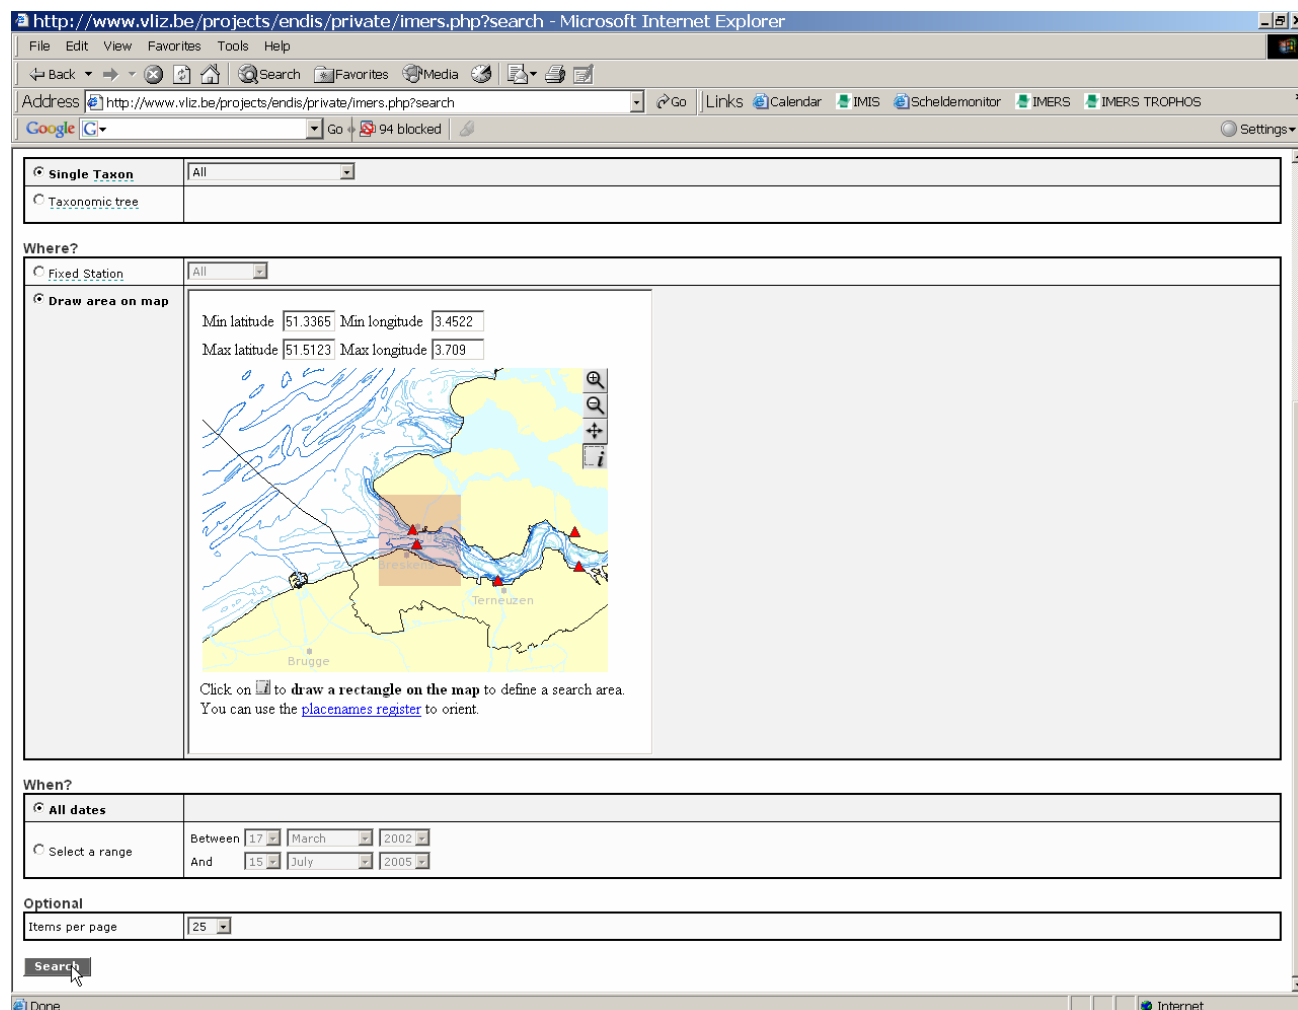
http://www.vliz.be/projects/endis/private/imers.php?search - Microsoft Internet Explorer

File Edit View Favorites Tools Help

Back Search Favorites Media

Address http://www.vliz.be/projects/endis/private/imers.php?search Go Links Calendar IMIS Scheldemonitor IMERS IMERS TROPHOS

Google Go 94 blocked Settings

Single Taxon | All
Taxonomic tree

Where?

Fixed Station | All
Draw area on map

Min latitude 51.3365 Min longitude 3.4522
Max latitude 51.5123 Max longitude 3.709

Breskens
Terneuzen
Brugge

Click on to draw a rectangle on the map to define a search area.
You can use the placenames register to orient.

When?

All dates
Select a range | Between 17 March 2002
And 15 July 2005

Optional

Items per page | 25

Search

Done Internet